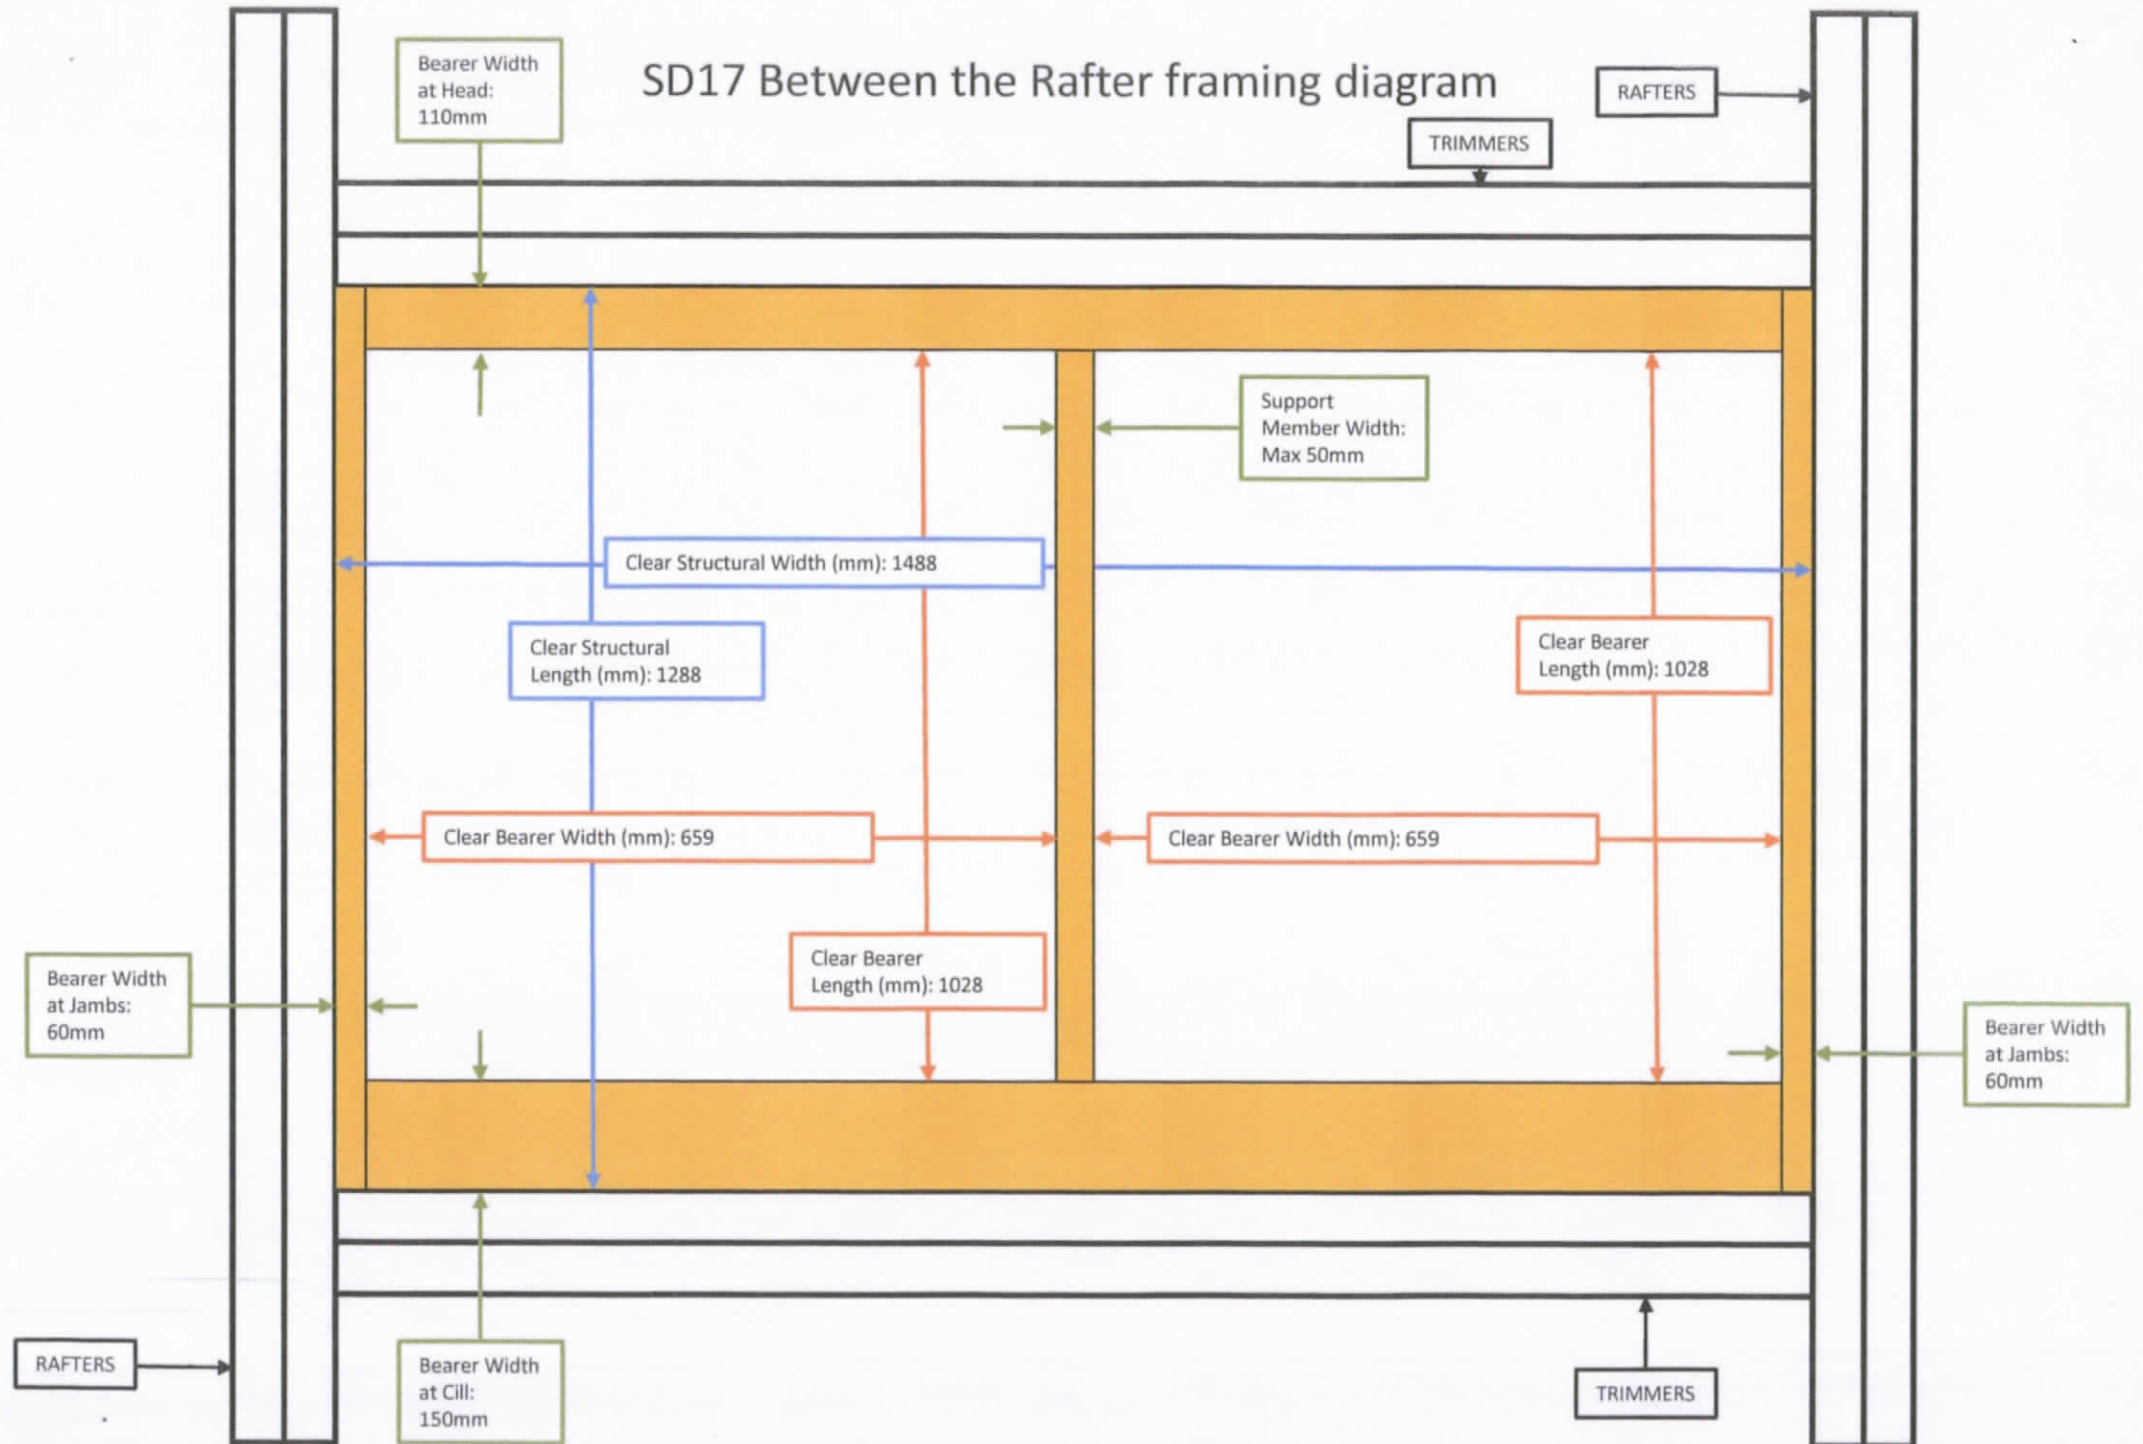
SD17 Between the Rafter framing diagram

Bearer Width at Head: 110mm

RAFTERS

TRIMMERS

Support Member Width: Max 50mm

Clear Structural Width (mm): 1488

Clear Structural Length (mm): 1288

Clear Bearer Length (mm): 1028

Clear Bearer Width (mm): 659

Clear Bearer Width (mm): 659

Clear Bearer Length (mm): 1028

Bearer Width at Jambs: 60mm

Bearer Width at Jambs: 60mm

RAFTERS

Bearer Width at Cill: 150mm

TRIMMERS